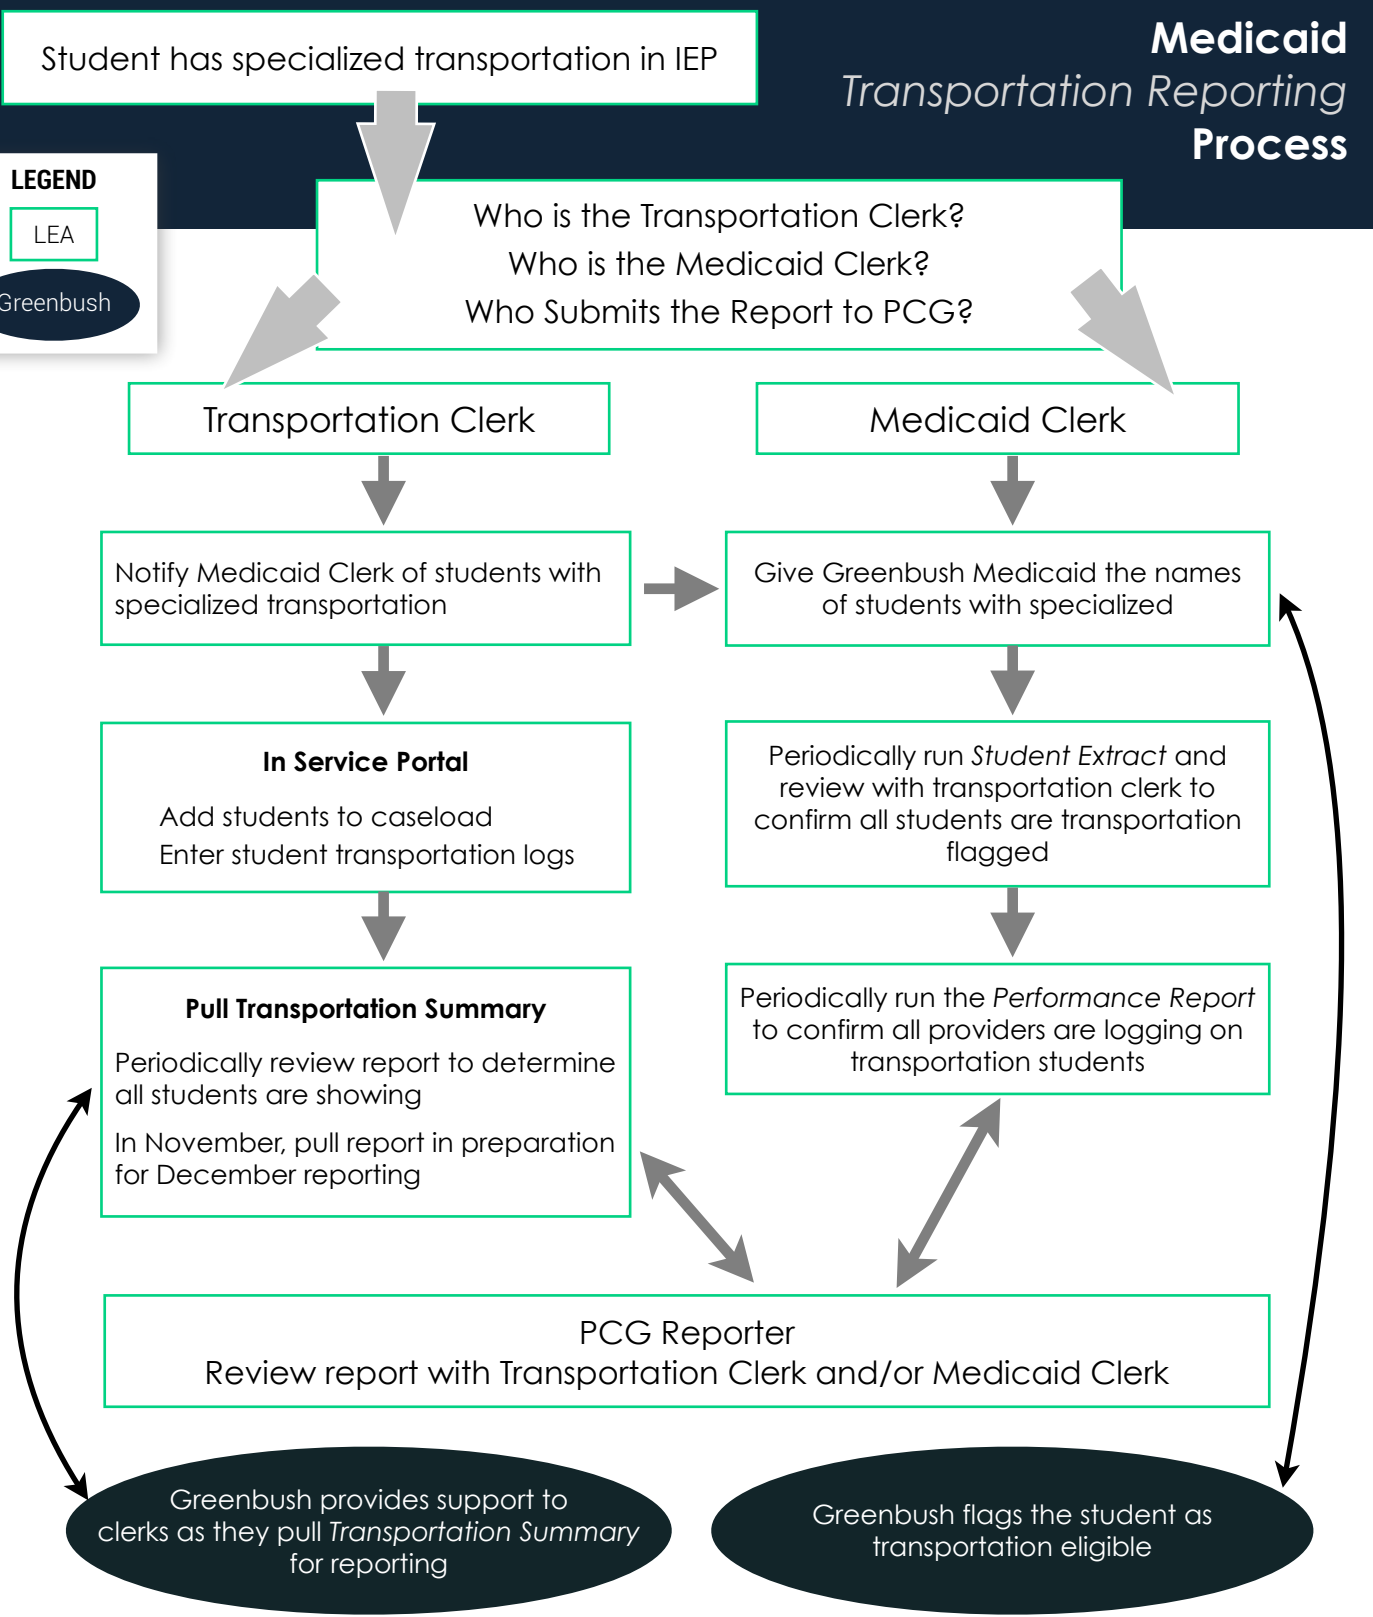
Student has specialized transportation in IEP

Medicaid
Transportation Reporting
Process

LEGEND
LEA
Greenbush

Who is the Transportation Clerk?
Who is the Medicaid Clerk?
Who Submits the Report to PCG?

Transportation Clerk

Medicaid Clerk

Notify Medicaid Clerk of students with specialized transportation

Give Greenbush Medicaid the names of students with specialized

In Service Portal
Add students to caseload
Enter student transportation logs

Periodically run *Student Extract* and review with transportation clerk to confirm all students are transportation flagged

Pull Transportation Summary
Periodically review report to determine all students are showing
In November, pull report in preparation for December reporting

Periodically run the *Performance Report* to confirm all providers are logging on transportation students

PCG Reporter
Review report with Transportation Clerk and/or Medicaid Clerk

Greenbush provides support to clerks as they pull *Transportation Summary* for reporting

Greenbush flags the student as transportation eligible